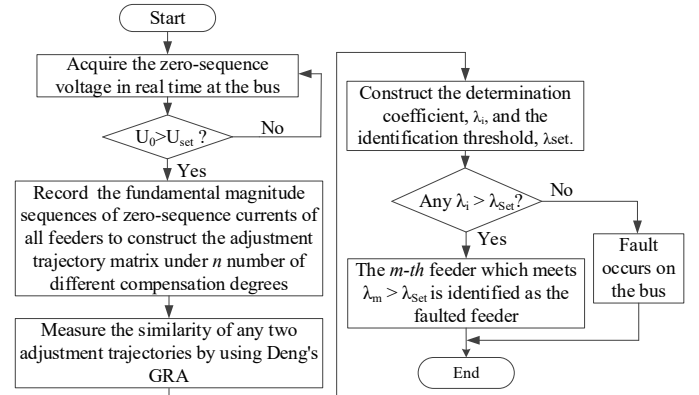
Start

Acquire the zero-sequence voltage in real time at the bus

$U_0>U_{set}$ ?

No

Yes

Record the fundamental magnitude sequences of zero-sequence currents of all feeders to construct the adjustment trajectory matrix under *n* number of different compensation degrees

Measure the similarity of any two adjustment trajectories by using Deng's GRA

Construct the determination coefficient, $\lambda_i$, and the identification threshold, $\lambda$set.

Any $\lambda_i > \lambda_{Set}$?

No

Yes

The *m-th* feeder which meets $\lambda_m > \lambda_{Set}$ is identified as the faulted feeder

Fault occurs on the bus

End